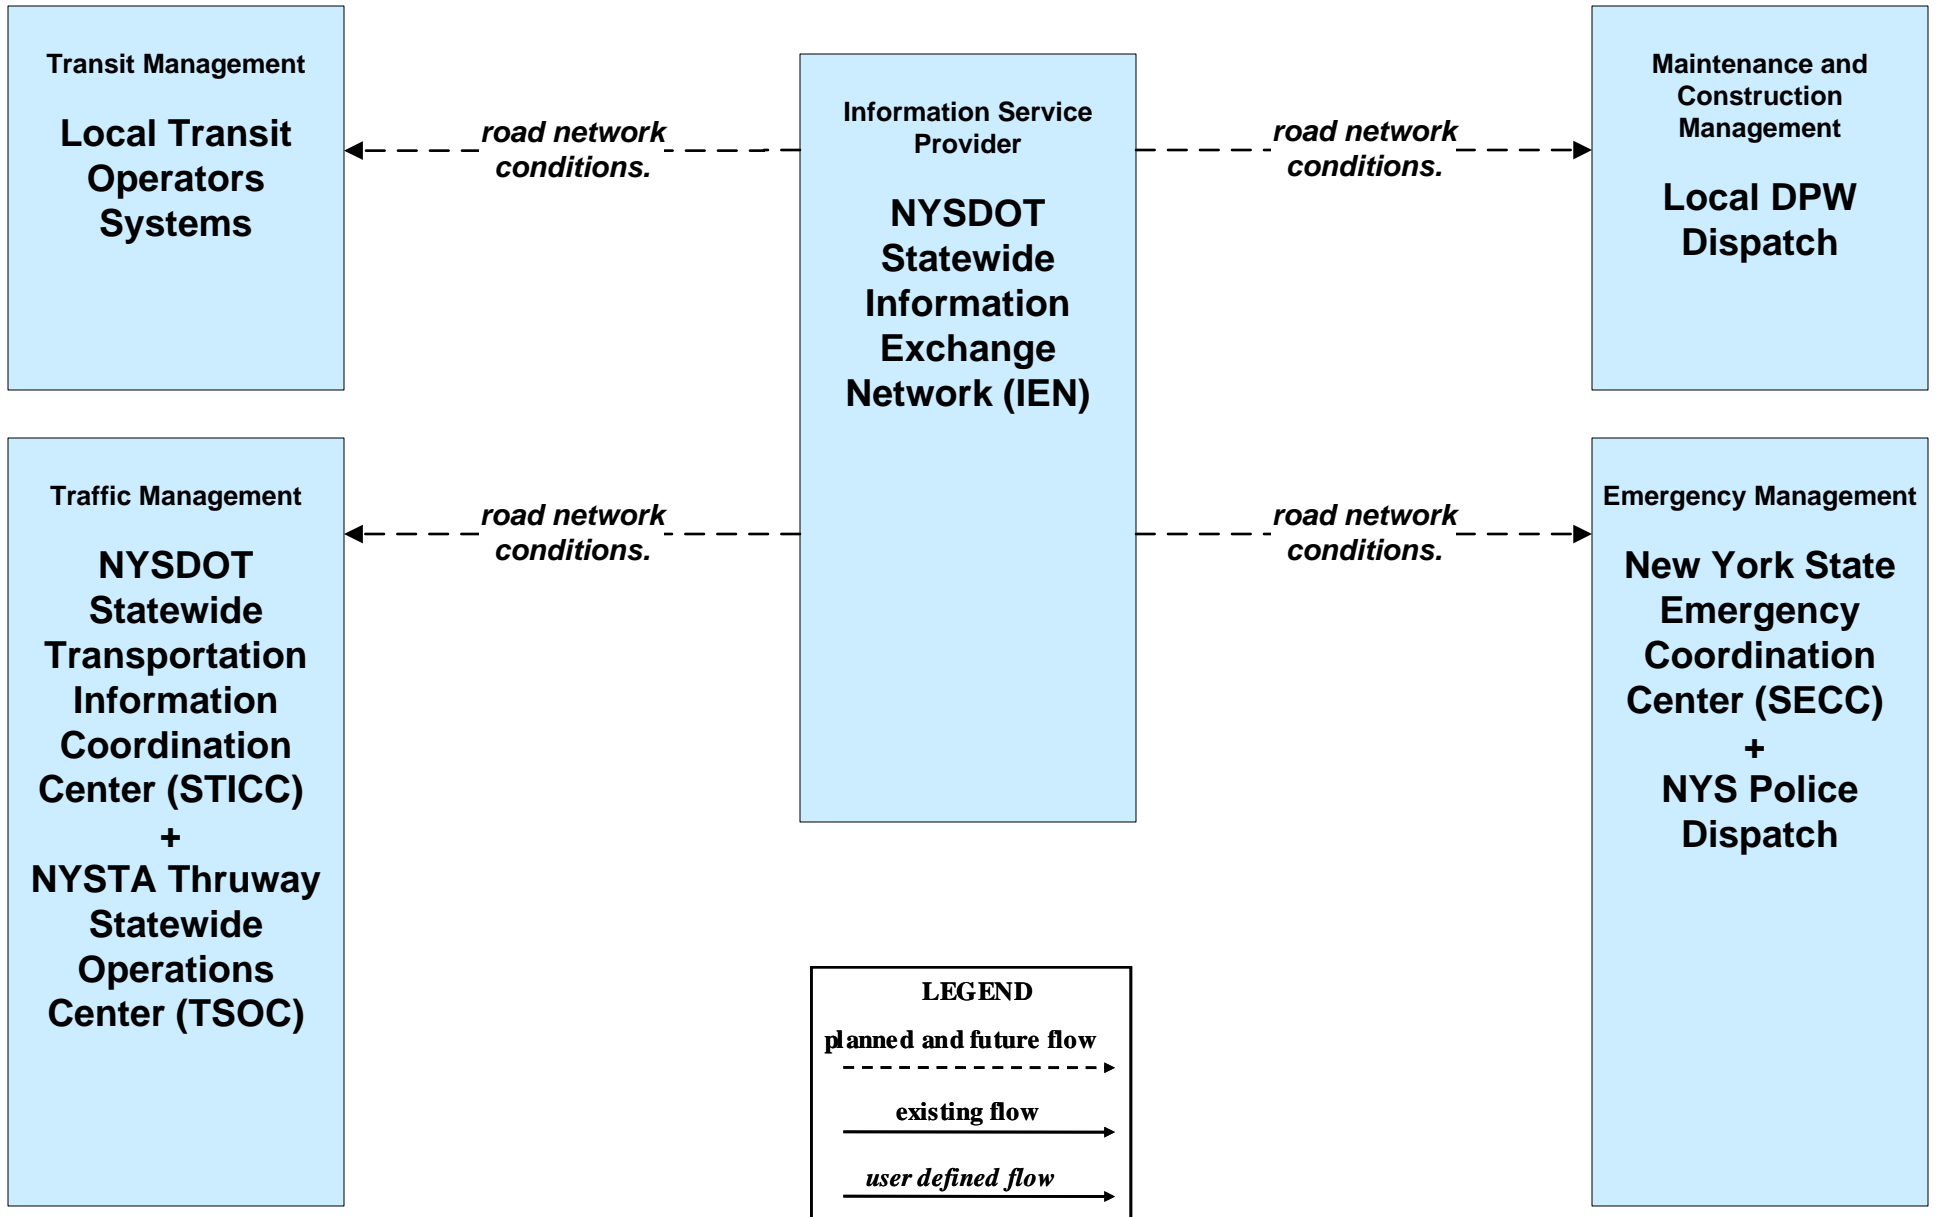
Transit Management

Local Transit Operators Systems

road network conditions.

Information Service Provider

NYSDOT Statewide Information Exchange Network (IEN)

road network conditions.

Maintenance and Construction Management

Local DPW Dispatch

Traffic Management

NYSDOT Statewide Transportation Information Coordination Center (STICC) + NYSTA Thruway Statewide Operations Center (TSOC)

road network conditions.

road network conditions.

Emergency Management

New York State Emergency Coordination Center (SECC) + NYS Police Dispatch

LEGEND

planned and future flow

existing flow

user defined flow